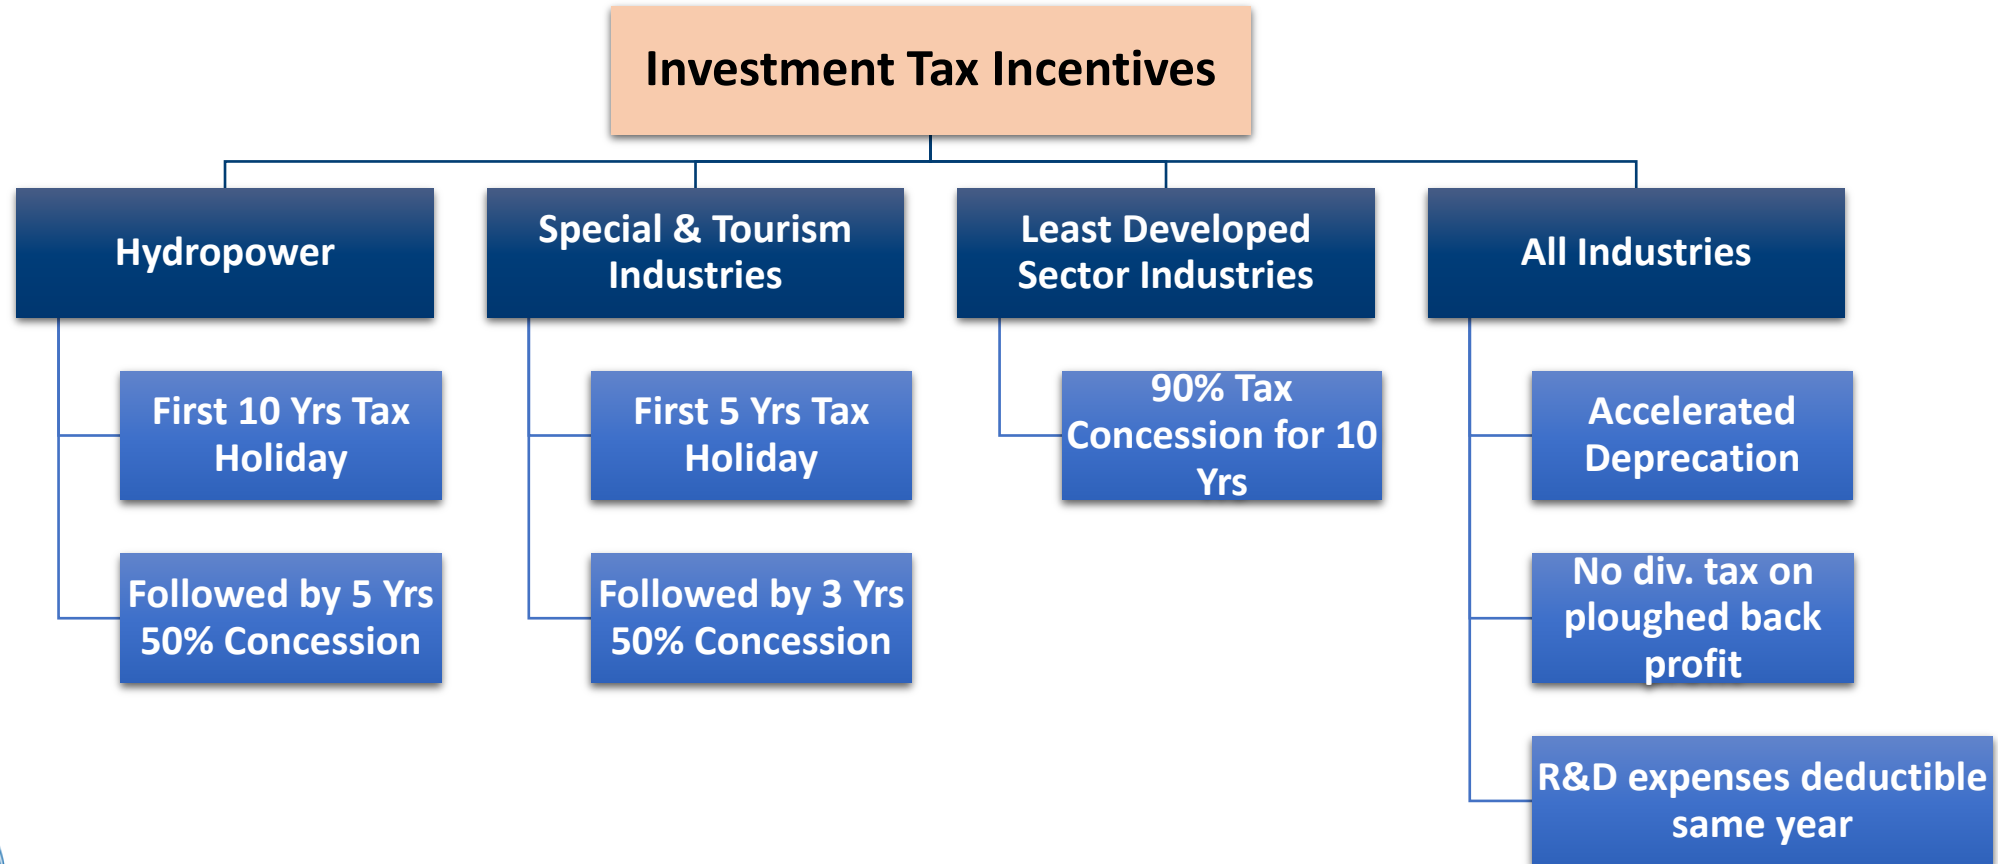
Investment Tax Incentives

Hydropower

First 10 Yrs Tax Holiday

Followed by 5 Yrs 50% Concession

Special & Tourism Industries

First 5 Yrs Tax Holiday

Followed by 3 Yrs 50% Concession

Least Developed Sector Industries

90% Tax Concession for 10 Yrs

All Industries

Accelerated Deprecation

No div. tax on ploughed back profit

R&D expenses deductible same year